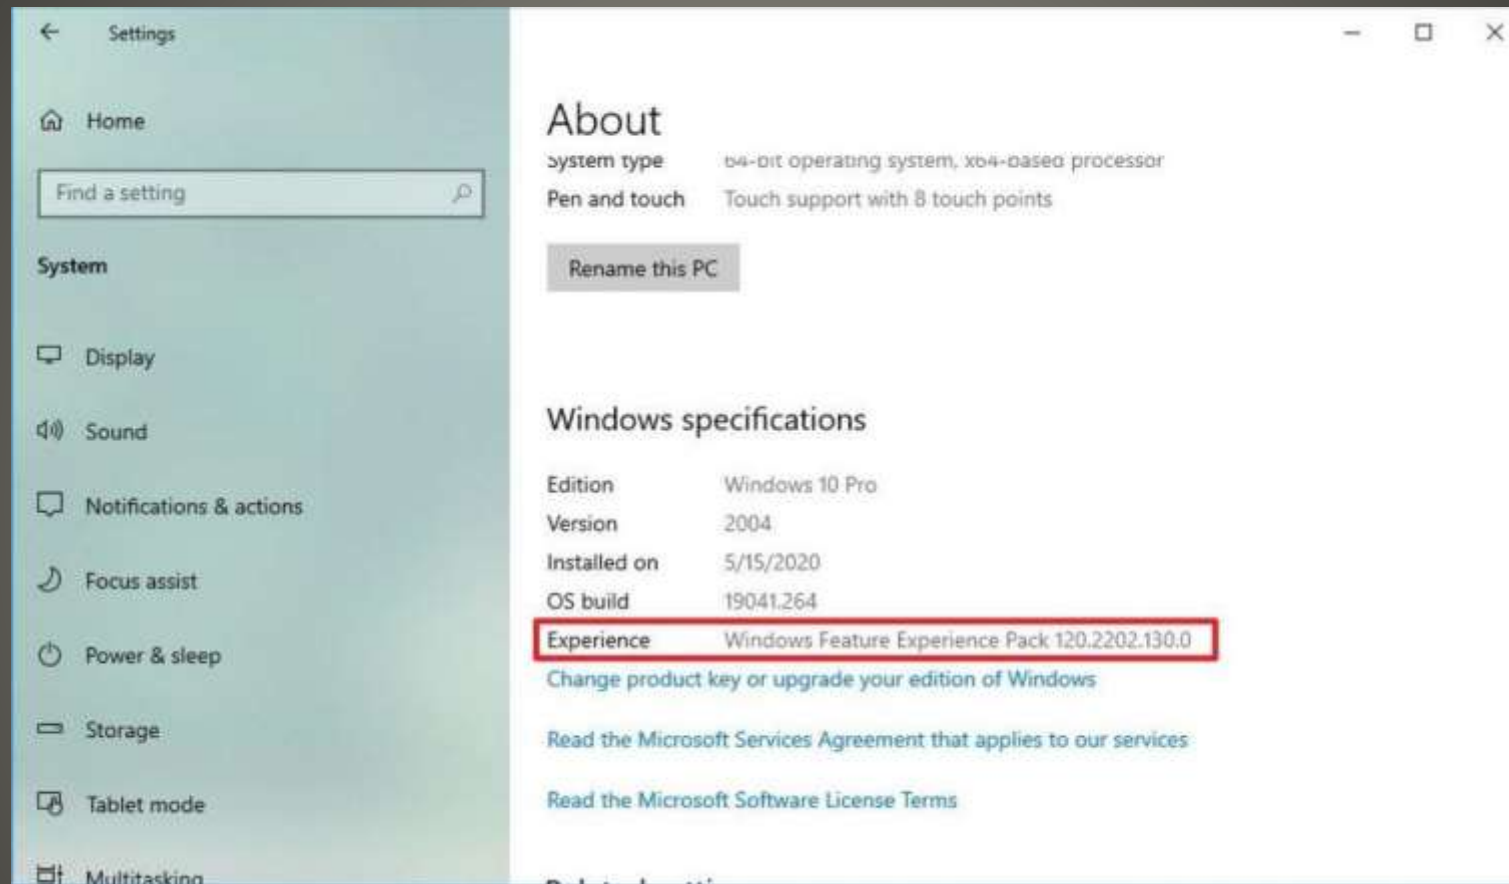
Settings

Home

Find a setting

System

Display

Sound

Notifications & actions

Focus assist

Power & sleep

Storage

Tablet mode

Multitasking

About

System type 64-bit operating system, x64-based processor

Pen and touch Touch support with 8 touch points

Rename this PC

Windows specifications

| | |
|---|---|
| Edition | Windows 10 Pro |
| Version | 2004 |
| Installed on | 5/15/2020 |
| OS build | 19041.264 |
| Experience | Windows Feature Experience Pack 120.2202.130.0 |

Change product key or upgrade your edition of Windows

Read the Microsoft Services Agreement that applies to our services

Read the Microsoft Software License Terms

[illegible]